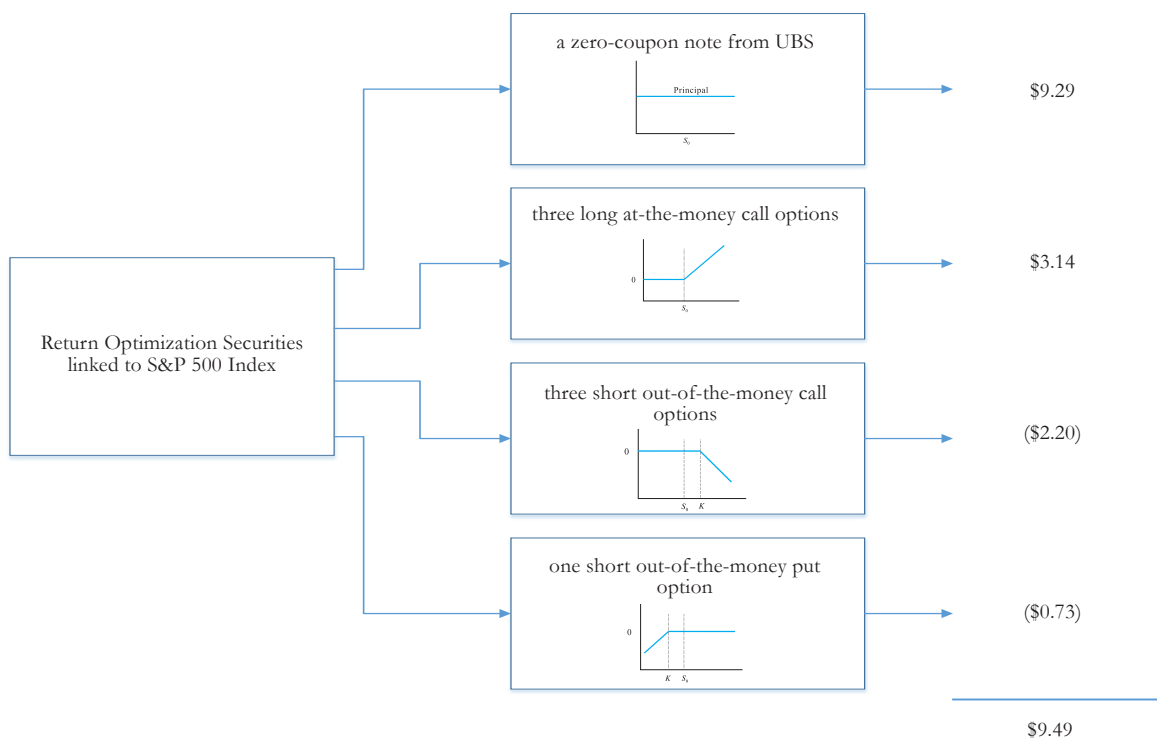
Return Optimization Securities linked to S&P 500 Index

a zero-coupon note from UBS

Principal

$S_0$

$9.29

three long at-the-money call options

0

$S_0$

$3.14

three short out-of-the-money call options

0

$S_0$ $K$

($2.20)

one short out-of-the-money put option

0

$K$ $S_0$

($0.73)

$9.49